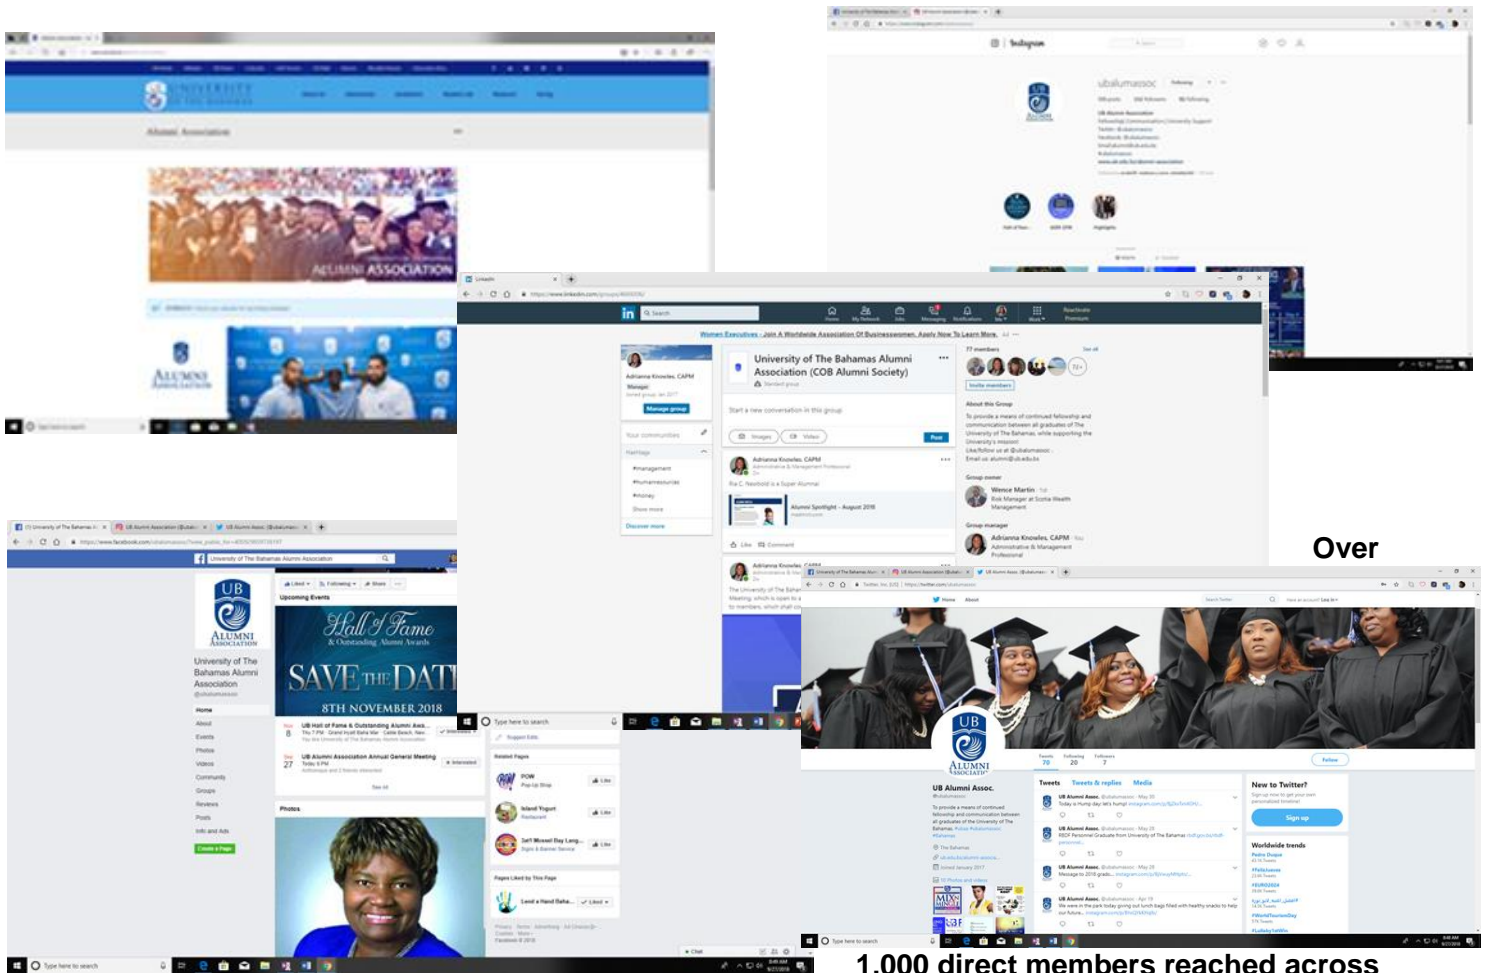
Alumni Association

ALUMNI ASSOCIATION

ALUMNI ASSOCIATION

Instagram

ubalumnassoc

UB Alumni Association

LinkedIn

University of The Bahamas Alumni Association (COB Alumni Society)

Start a new conversation in this group

Adrianna Knowles, CAPM

Alumni Spotlight - August 2018

About this Group

To provide a means of continued fellowship and communication between all graduates of The University of The Bahamas, while supporting the University's mission!

Group owner

Wence Martin

Group manager

Adrianna Knowles, CAPM

University of The Bahamas Alumni Association

UB ALUMNI ASSOCIATION

University of The Bahamas Alumni Association

Upcoming Events

Hall of Fame & Outstanding Alumni Awards

SAVE THE DATE

8TH NOVEMBER 2018

UB Hall of Fame & Outstanding Alumni Awa...

UB Alumni Association Annual General Meeting

Photos

Type here to search

Over

UB ALUMNI ASSOCIATION

UB Alumni Assoc.

Tweets  Tweets & replies  Media

New to Twitter?

Sign up

Worldwide trends

Type here to search

1,000 direct members reached across